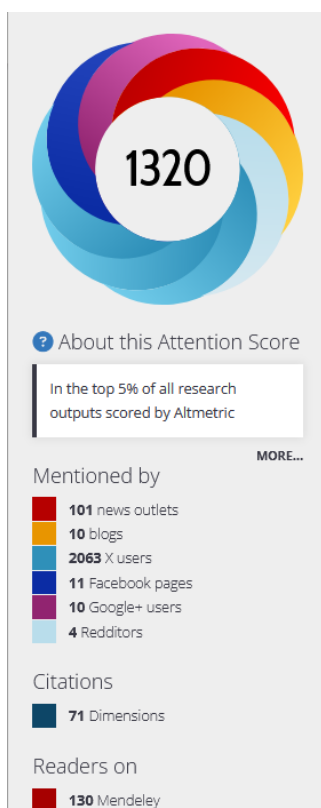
1320

? About this Attention Score

In the top 5% of all research outputs scored by Altmetric

MORE...

Mentioned by

**101** news outlets

**10** blogs

**2063** X users

**11** Facebook pages

**10** Google+ users

**4** Redditors

Citations

**71** Dimensions

Readers on

**130** Mendeley